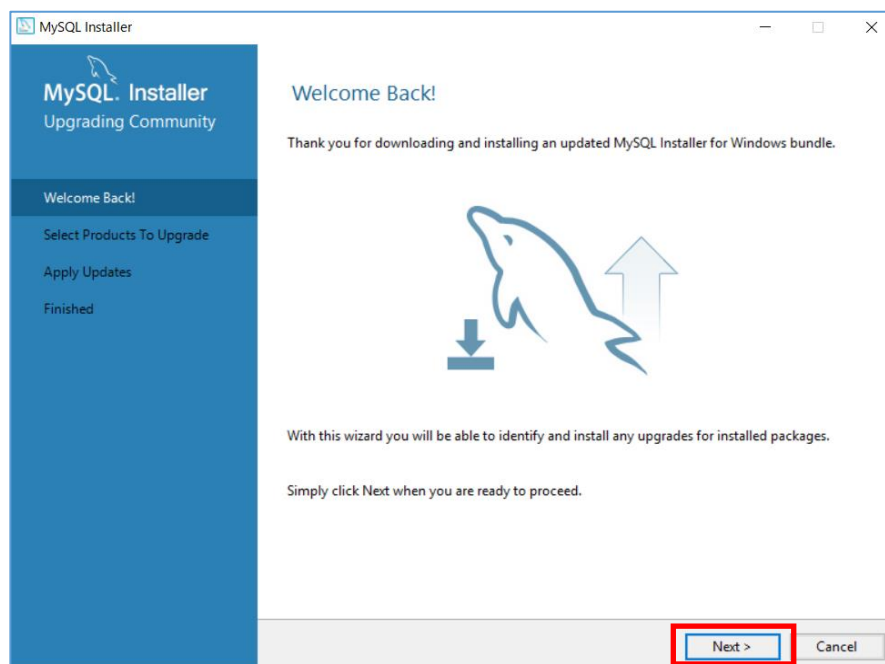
MySQL Installer

MySQL. Installer
Upgrading Community

Welcome Back!
Select Products To Upgrade
Apply Updates
Finished

Welcome Back!

Thank you for downloading and installing an updated MySQL Installer for Windows bundle.

With this wizard you will be able to identify and install any upgrades for installed packages.

Simply click Next when you are ready to proceed.

Next >
Cancel